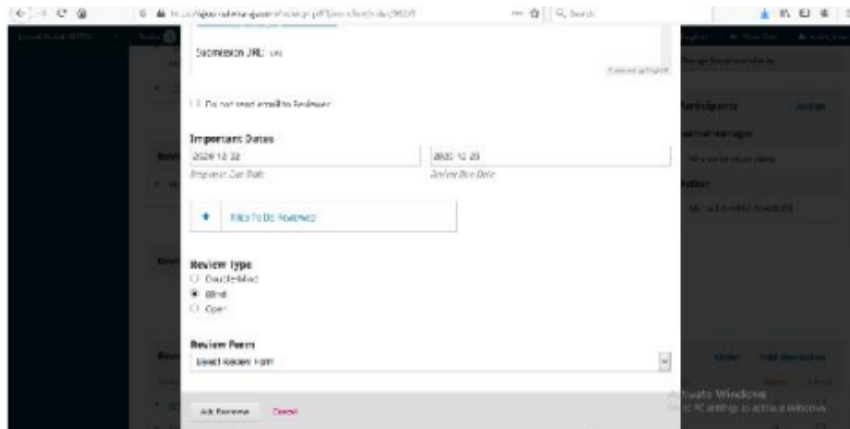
Submission URL: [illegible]

Do not send email to Reviewer

Important Dates

2020 12 22

Response Due Date

2020 12 20

Review Due Date

Files To Be Reviewed

Review Type

Double-blind

Blind

Open

Review Form

Select Review Form

Add Reviewer Cancel

Participants

Journal manager

Author

Activate Windows

Go to PC settings to activate Windows